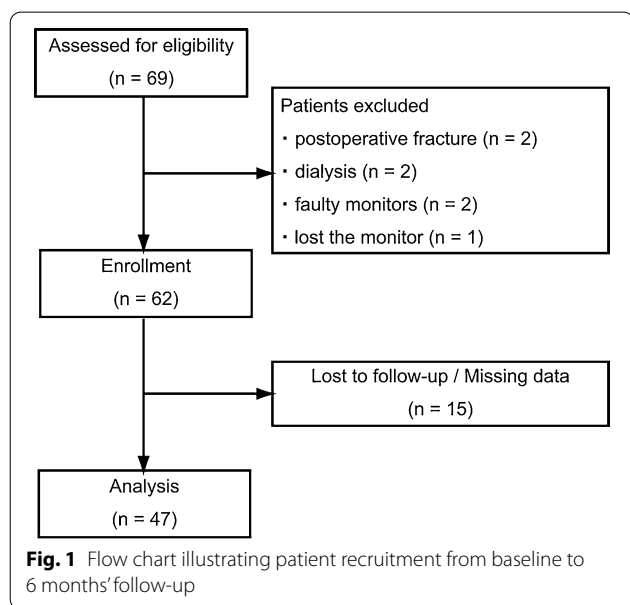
Assessed for eligibility
(n = 69)

Patients excluded
・postoperative fracture (n = 2)
・dialysis (n = 2)
・faulty monitors (n = 2)
・lost the monitor (n = 1)

Enrollment
(n = 62)

Lost to follow-up / Missing data
(n = 15)

Analysis
(n = 47)

**Fig. 1** Flow chart illustrating patient recruitment from baseline to 6 months' follow-up